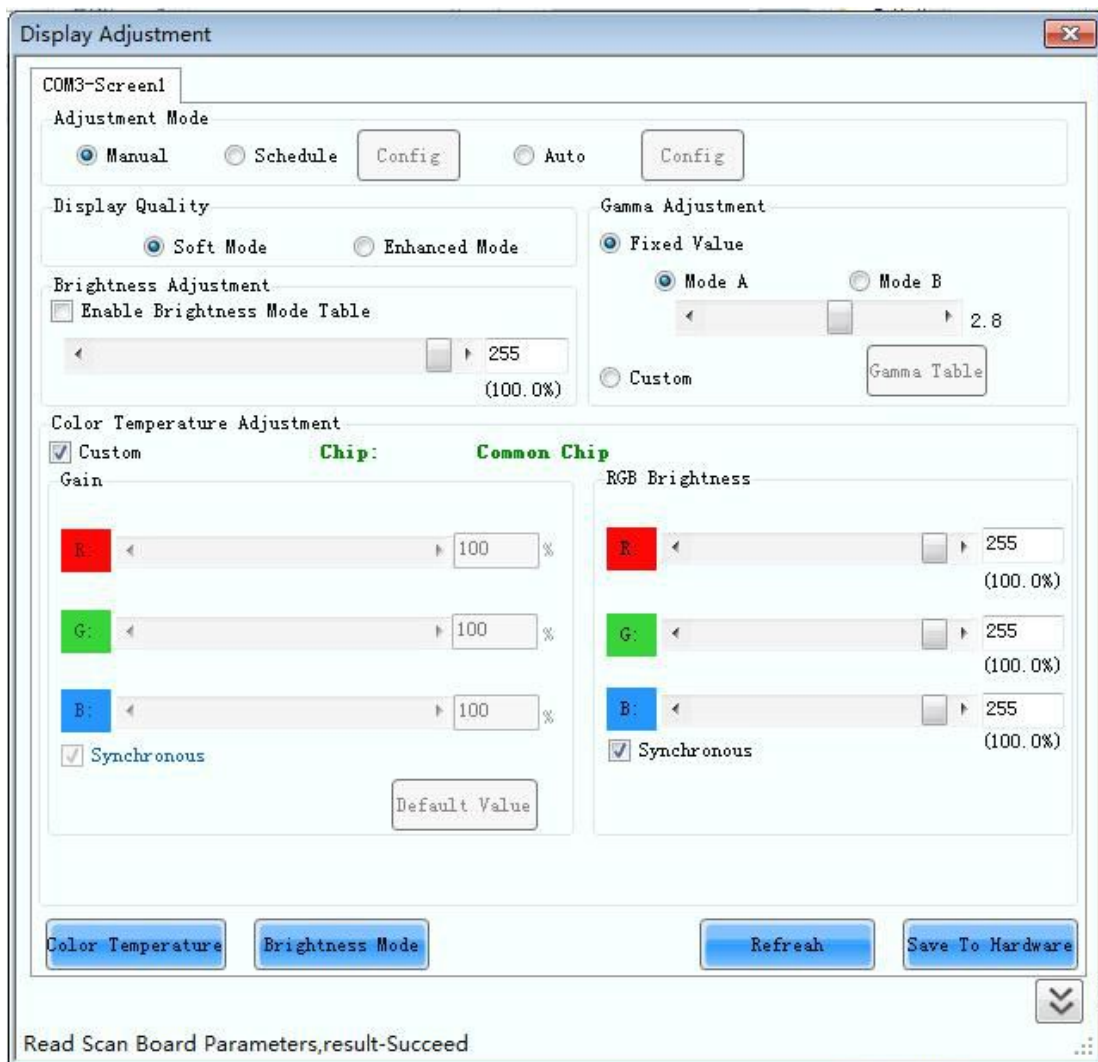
Display Adjustment

COM3-Screen1

Adjustment Mode
Manual
Schedule
Config
Auto
Config

Display Quality
Soft Mode
Enhanced Mode

Gamma Adjustment
Fixed Value
Mode A
Mode B
2.8
Custom
Gamma Table

Brightness Adjustment
Enable Brightness Mode Table
255
(100.0%)

Color Temperature Adjustment
Custom
Chip:
Common Chip

Gain
R:
100
%
G:
100
%
B:
100
%
Synchronous
Default Value

RGB Brightness
R:
255
(100.0%)
G:
255
(100.0%)
B:
255
(100.0%)
Synchronous

Color Temperature
Brightness Mode
Refreah
Save To Hardware

Read Scan Board Parameters,result-Succeed